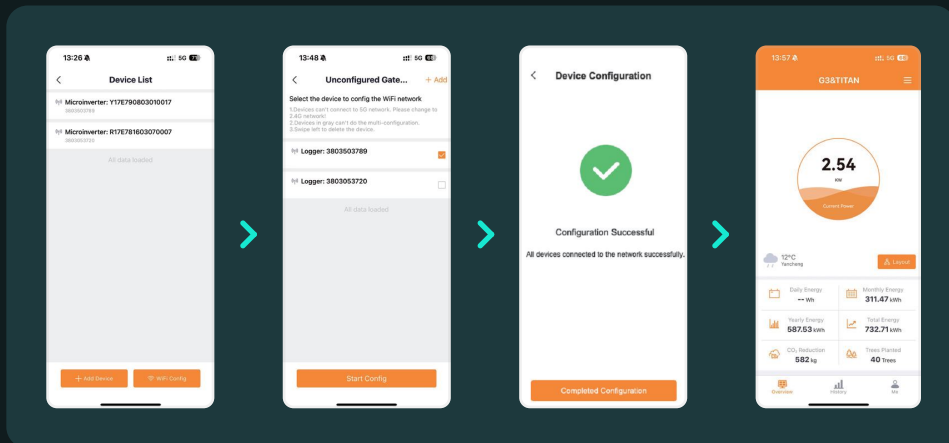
13:26 5G 75

Device List

Microinverter: Y17E790803010017
3803503789

Microinverter: R17E781603070007
3803053720

All data loaded

+ Add Device

WiFi Config

13:48 5G

Unconfigured Gate...

+ Add

Select the device to config the WiFi network

1.Devices can't connect to 5G network. Please change to 2.4G network!
2.Devices in gray can't do the multi-configuration.
3.Swipe left to delete the device.

Logger: 3803503789

Logger: 3803053720

All data loaded

Start Config

Device Configuration

Configuration Successful

All devices connected to the network successfully.

Completed Configuration

13:57 5G

G3&TITAN

2.54
kW

Current Power

12°C
Yancheng

Layout

Daily Energy
-- Wh

Monthly Energy
311.47 kWh

Yearly Energy
587.53 kWh

Total Energy
732.71 kWh

$CO_2$ Reduction
582 kg

Trees Planted
40 Trees

Overview

History

Me